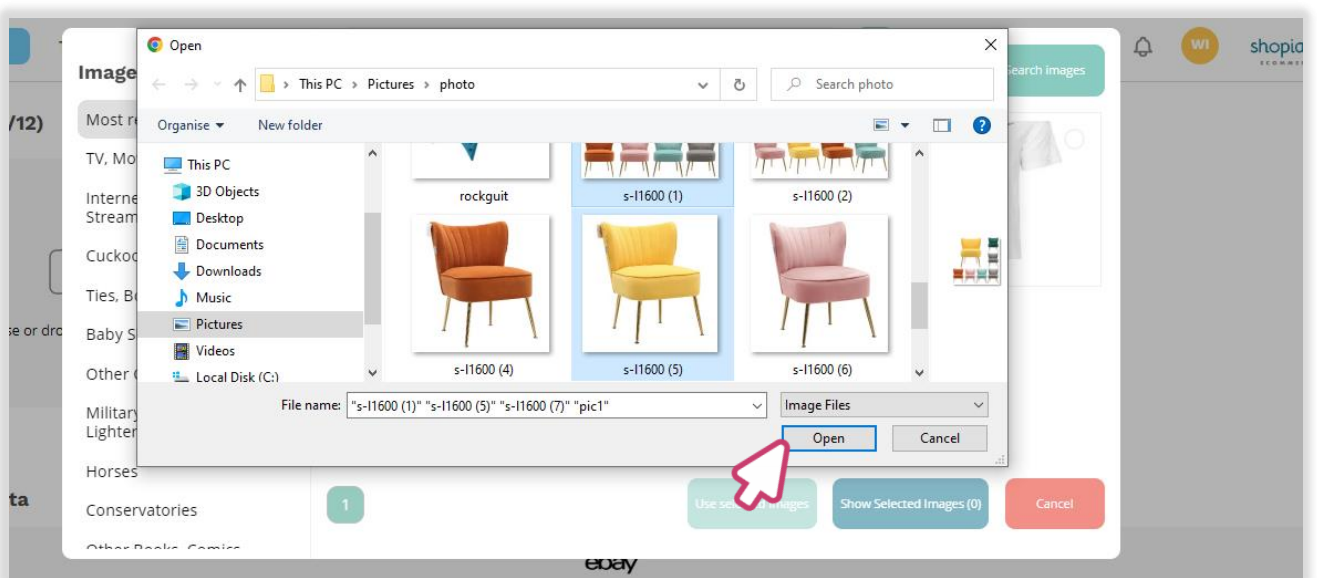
Open

This PC > Pictures > photo

Search photo

Organise ▾
New folder

This PC
3D Objects
Desktop
Documents
Downloads
Music
Pictures
Videos
Local Disk (C:)

rockguit
s-I1600 (1)
s-I1600 (2)
s-I1600 (4)
s-I1600 (5)
s-I1600 (6)

File name: "s-I1600 (1)" "s-I1600 (5)" "s-I1600 (7)" "pic1"
Image Files
Open
Cancel

Image
/12)
Most re
TV, Mo
Interne
Stream
Cuckoo
Ties, B
se or dro
Baby S
Other
Military
Lighter
Horses
ta
Conservatories
Other Books, Comics

Search images
WI
shopia

1
Use se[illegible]d images
Show Selected Images (0)
Cancel

ebay